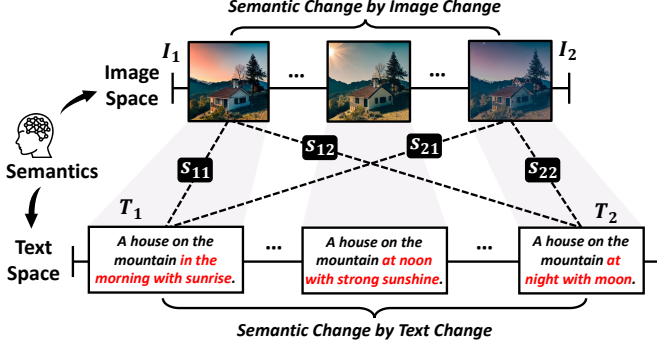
Semantic Change by Image Change

$I_1$

$I_2$

Image Space

...

...

Semantics

$s_{11}$

$s_{12}$

$s_{21}$

$s_{22}$

$T_1$

$T_2$

Text Space

A house on the mountain in the morning with sunrise.

...

A house on the mountain at noon with strong sunshine.

...

A house on the mountain at night with moon.

Semantic Change by Text Change